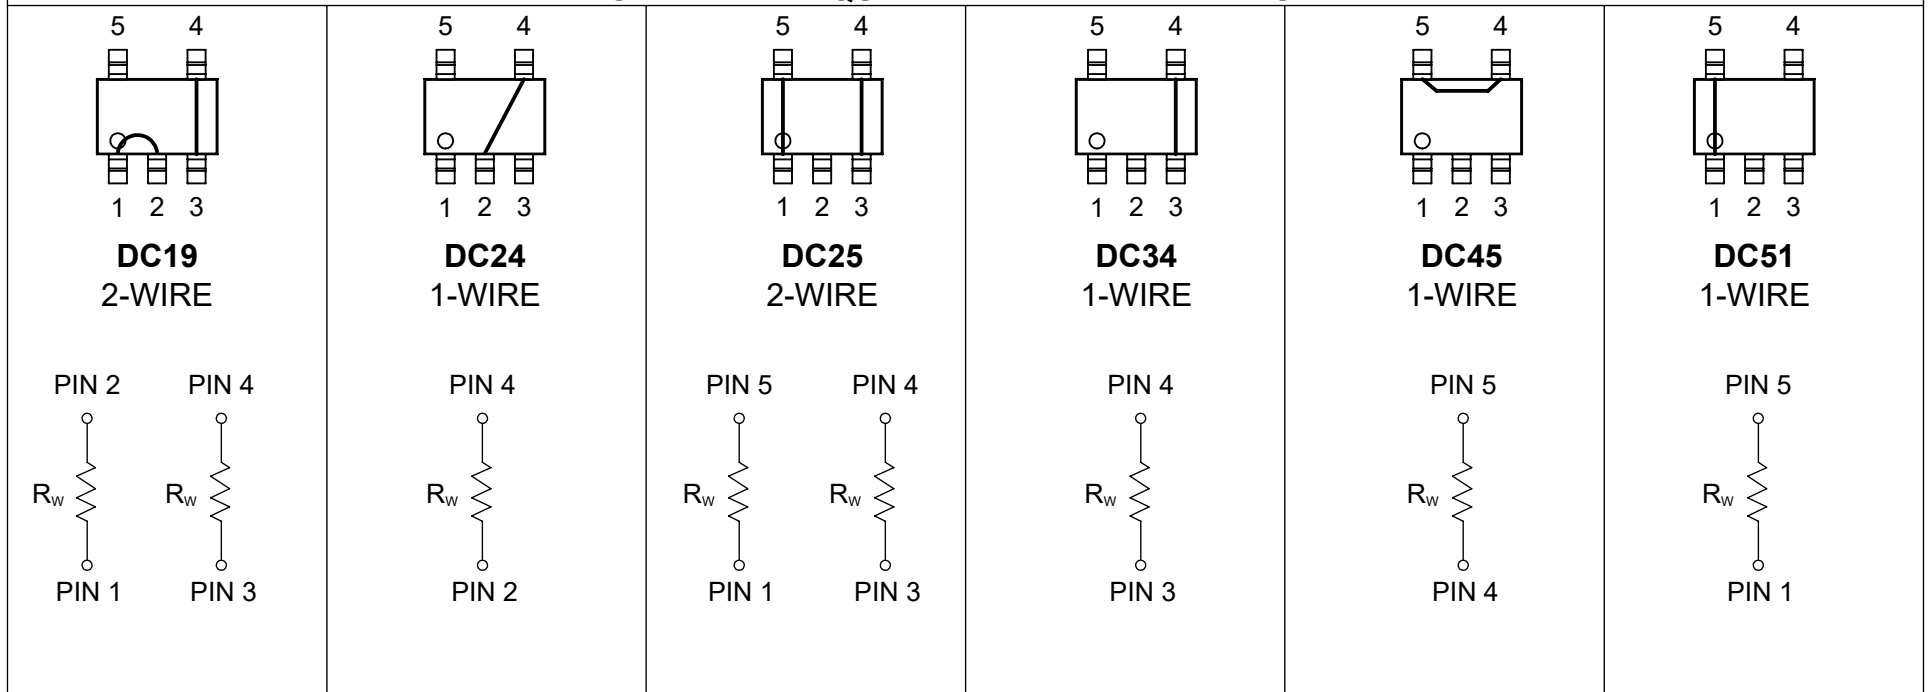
| 5 4 1 2 3 **DC19** 2-WIRE PIN 2 $R_W$ PIN 1 PIN 4 $R_W$ PIN 3 | 5 4 1 2 3 **DC24** 1-WIRE PIN 4 $R_W$ PIN 2 | 5 4 1 2 3 **DC25** 2-WIRE PIN 5 $R_W$ PIN 1 PIN 4 $R_W$ PIN 3 | 5 4 1 2 3 **DC34** 1-WIRE PIN 4 $R_W$ PIN 3 | 5 4 1 2 3 **DC45** 1-WIRE PIN 5 $R_W$ PIN 4 | 5 4 1 2 3 **DC51** 1-WIRE PIN 5 $R_W$ PIN 1 |
|---|---|---|---|---|---|